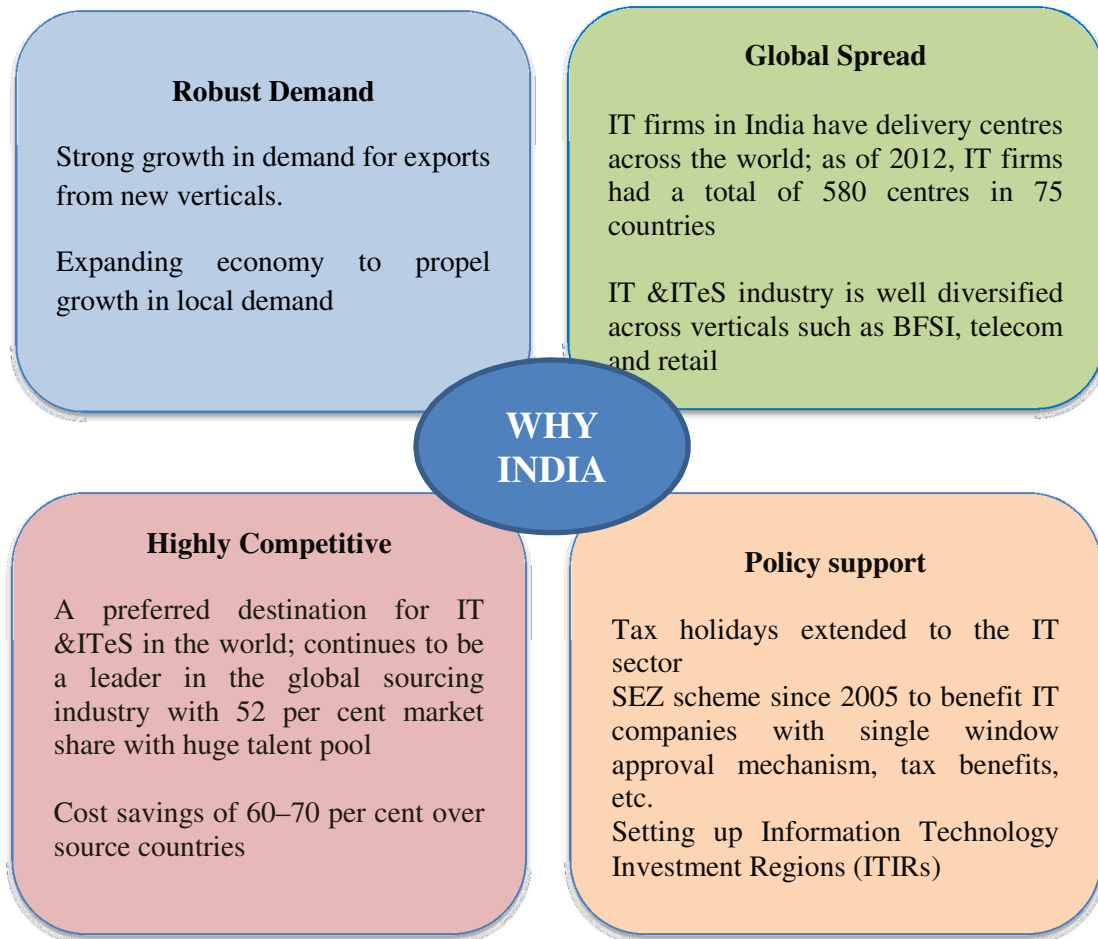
Robust Demand

Strong growth in demand for exports from new verticals.

Expanding economy to propel growth in local demand

Global Spread

IT firms in India have delivery centres across the world; as of 2012, IT firms had a total of 580 centres in 75 countries

IT &ITeS industry is well diversified across verticals such as BFSI, telecom and retail

WHY INDIA

Highly Competitive

A preferred destination for IT &ITeS in the world; continues to be a leader in the global sourcing industry with 52 per cent market share with huge talent pool

Cost savings of 60–70 per cent over source countries

Policy support

Tax holidays extended to the IT sector
SEZ scheme since 2005 to benefit IT companies with single window approval mechanism, tax benefits, etc.
Setting up Information Technology Investment Regions (ITIRs)